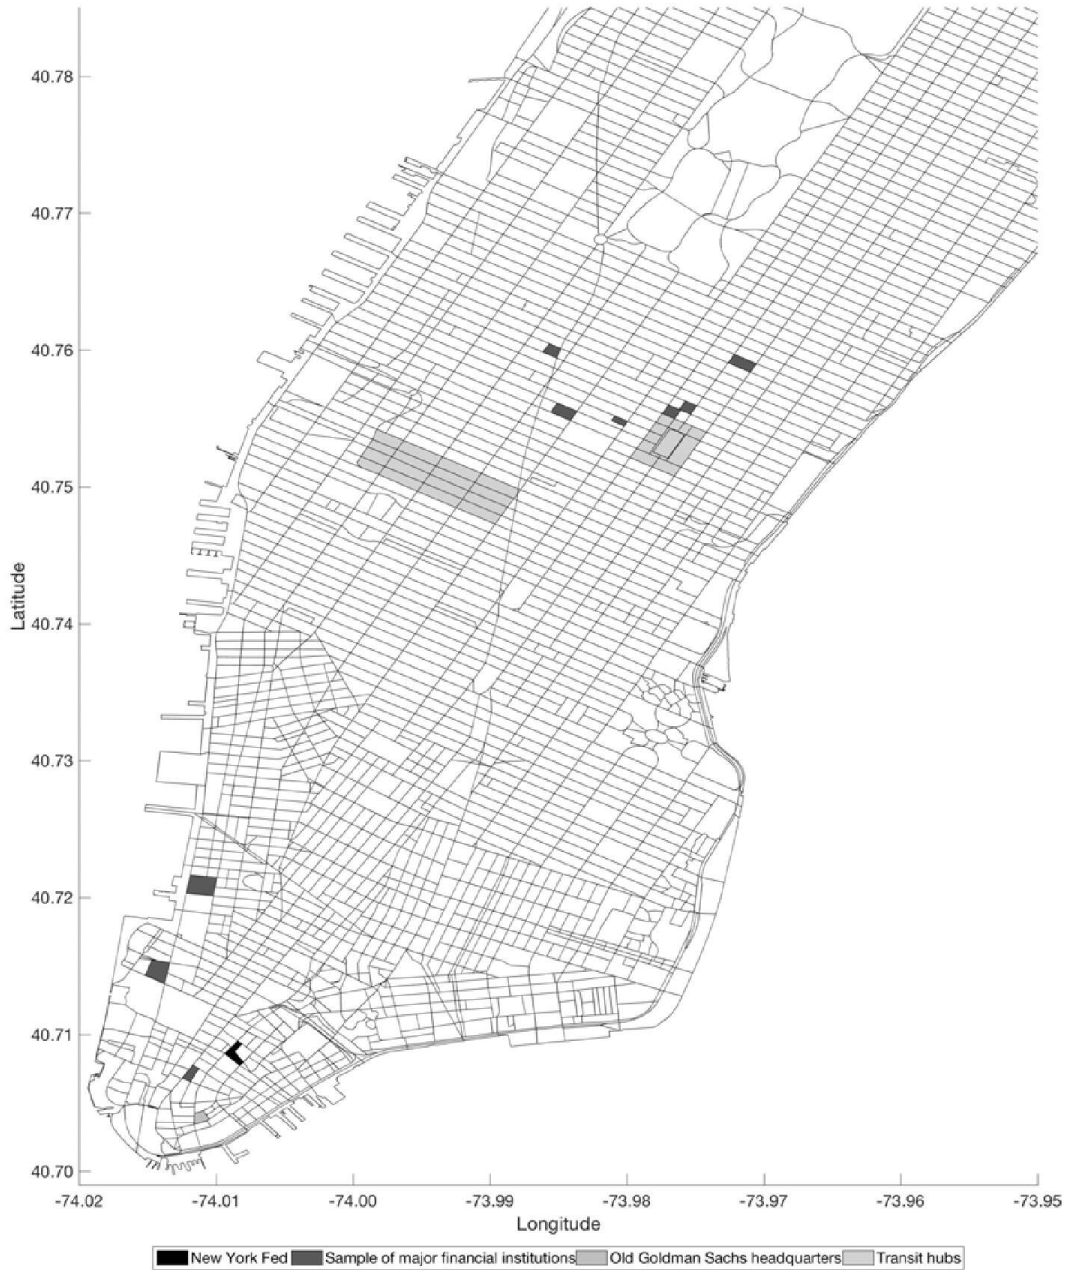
40.78
40.77
40.76
40.75
40.74
40.73
40.72
40.71
40.70
Latitude
-74.02 -74.01 -74.00 -73.99 -73.98 -73.97 -73.96 -73.95
Longitude
New York Fed Sample of major financial institutions Old Goldman Sachs headquarters Transit hubs